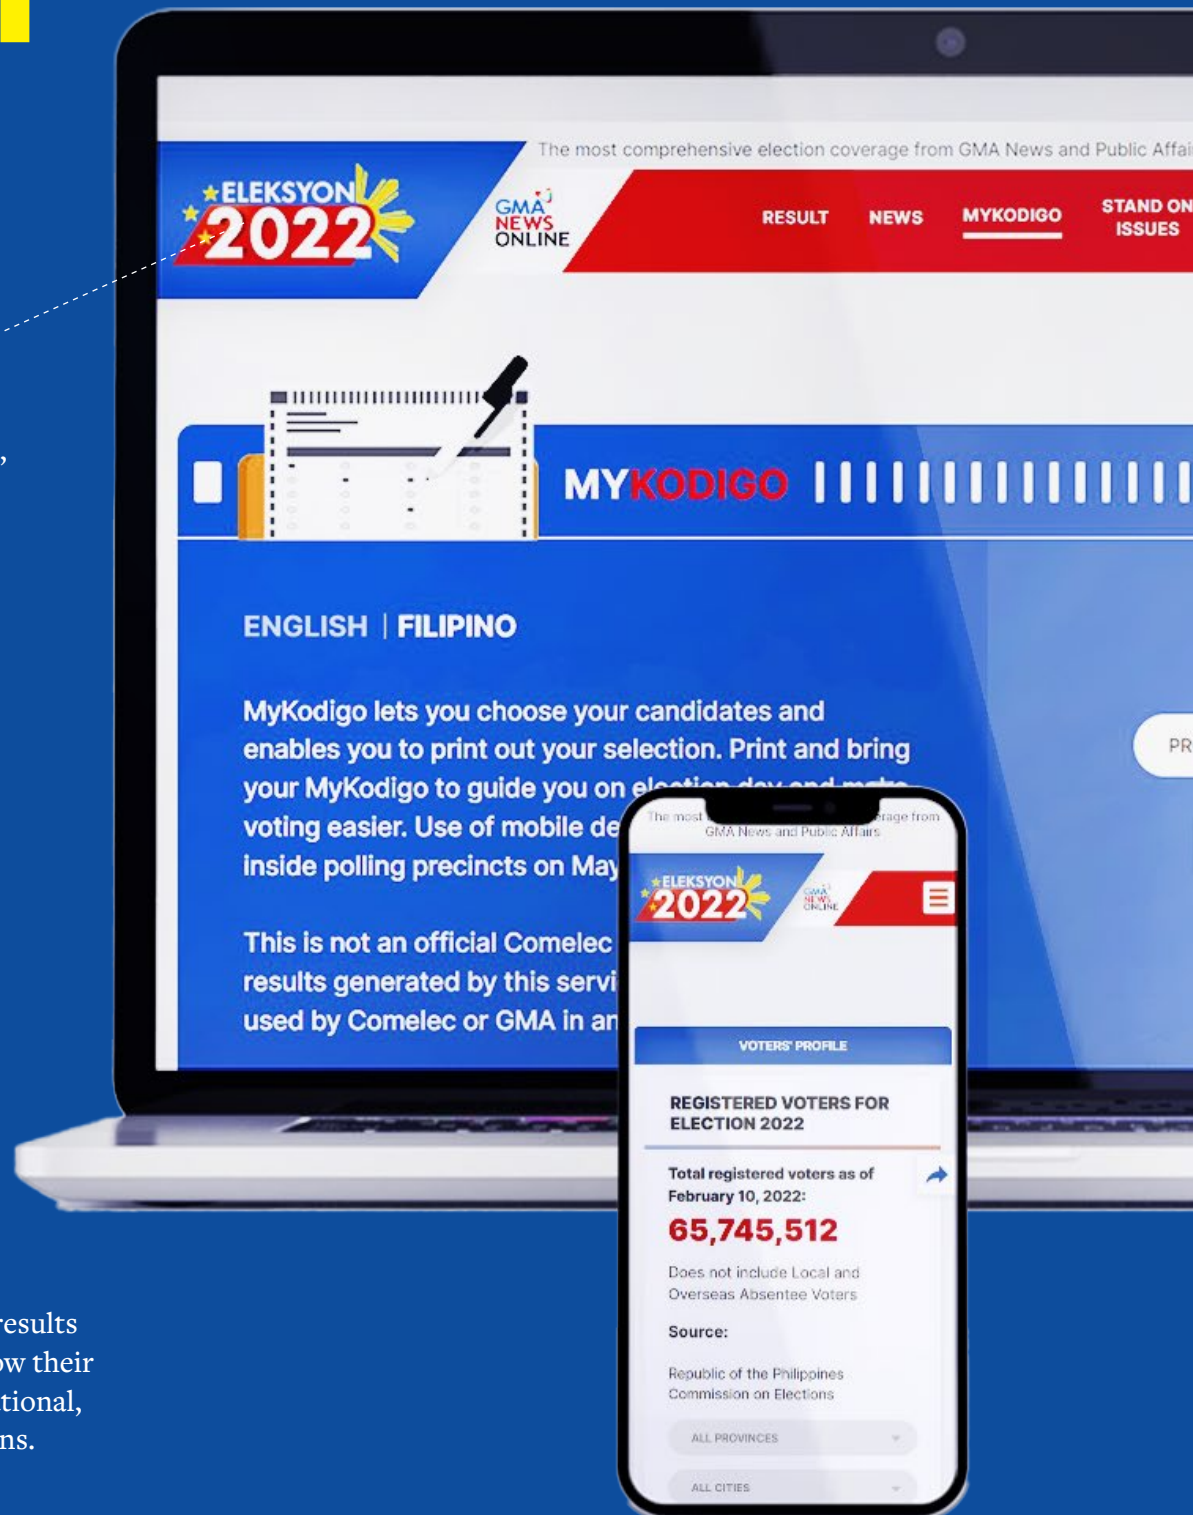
,

results
ow their
tional,
ns.

The most comprehensive election coverage from GMA News and Public Affai

ELEKSYON 2022

GMA NEWS ONLINE

RESULT NEWS MYKODIGO STAND ON ISSUES

MYKODIGO

ENGLISH | FILIPINO

MyKodigo lets you choose your candidates and enables you to print out your selection. Print and bring your MyKodigo to guide you on election day and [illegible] voting easier. Use of mobile de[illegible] inside polling precincts on May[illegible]

This is not an official Comelec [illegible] results generated by this servi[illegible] used by Comelec or GMA in an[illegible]

PR

The most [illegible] rage from GMA News and Public Affairs

ELEKSYON 2022

GMA NEWS ONLINE

VOTERS' PROFILE

REGISTERED VOTERS FOR ELECTION 2022

Total registered voters as of February 10, 2022:

65,745,512

Does not include Local and Overseas Absentee Voters

Source:

Republic of the Philippines Commission on Elections

ALL PROVINCES

ALL CITIES